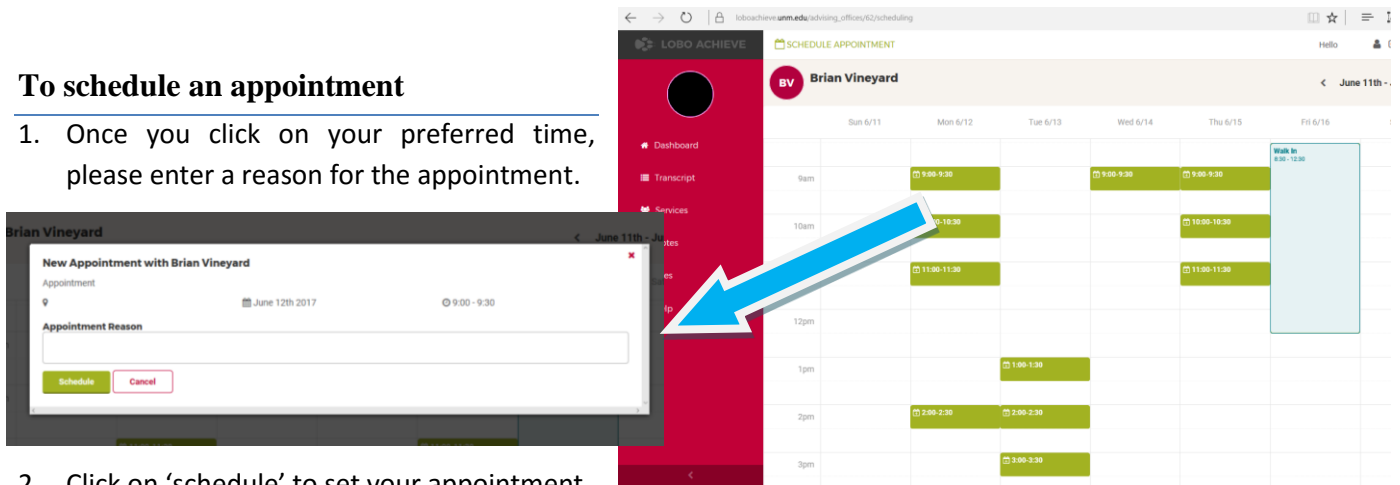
To schedule an appointment

1. Once you click on your preferred time, please enter a reason for the appointment.

Brian Vineyard

< June 11th - Ju

New Appointment with Brian Vineyard

Appointment

June 12th 2017

9:00 - 9:30

Appointment Reason

Schedule

Cancel

2. Click on 'schedule' to set your appointment

loboachieve.unm.edu/advising_offices/62/scheduling

LOBO ACHIEVE

SCHEDULE APPOINTMENT

Hello

BV

Brian Vineyard

< June 11th - J

Dashboard

Transcript

Services

otes

es

lp

| | Sun 6/11 | Mon 6/12 | Tue 6/13 | Wed 6/14 | Thu 6/15 | Fri 6/16 |
|---|---|---|---|---|---|---|
| 9am | | 9:00-9:30 | | 9:00-9:30 | 9:00-9:30 | Walk In 8:30 - 12:50 |
| 10am | | -10:30 | | | 10:00-10:30 | |
| | | 11:00-11:30 | | | 11:00-11:30 | |
| 12pm | | | | | | |
| 1pm | | | 1:00-1:30 | | | |
| 2pm | | 2:00-2:30 | 2:00-2:30 | | | |
| 3pm | | | 3:00-3:30 | | | |

<